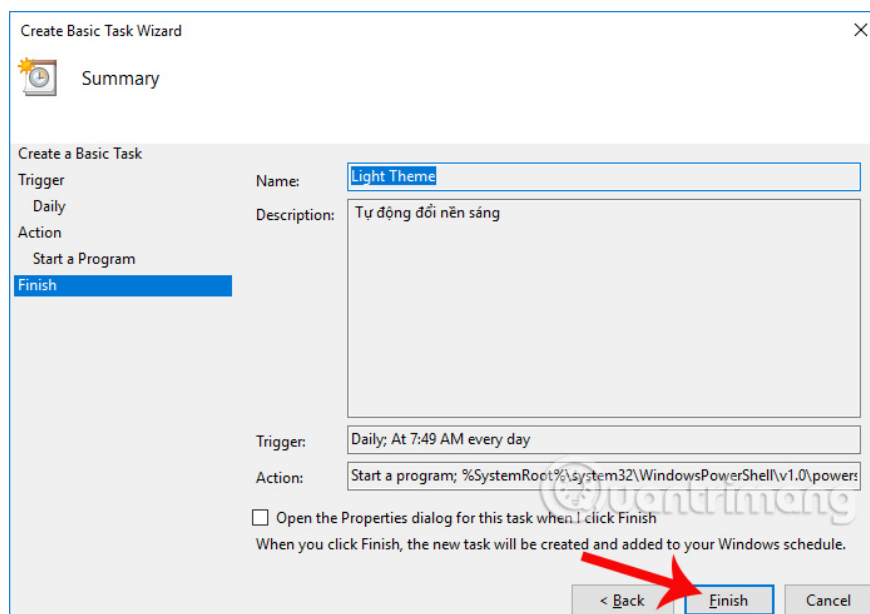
Create Basic Task Wizard

Summary

Create a Basic Task
Trigger
Daily
Action
Start a Program
Finish

Name: Light Theme

Description: Tự động đổi nền sáng

Trigger: Daily; At 7:49 AM every day

Action: Start a program; %SystemRoot%\system32\WindowsPowerShell\v1.0\powers

Open the Properties dialog for this task when I click Finish

When you click Finish, the new task will be created and added to your Windows schedule.

quantrimang

< Back Finish Cancel